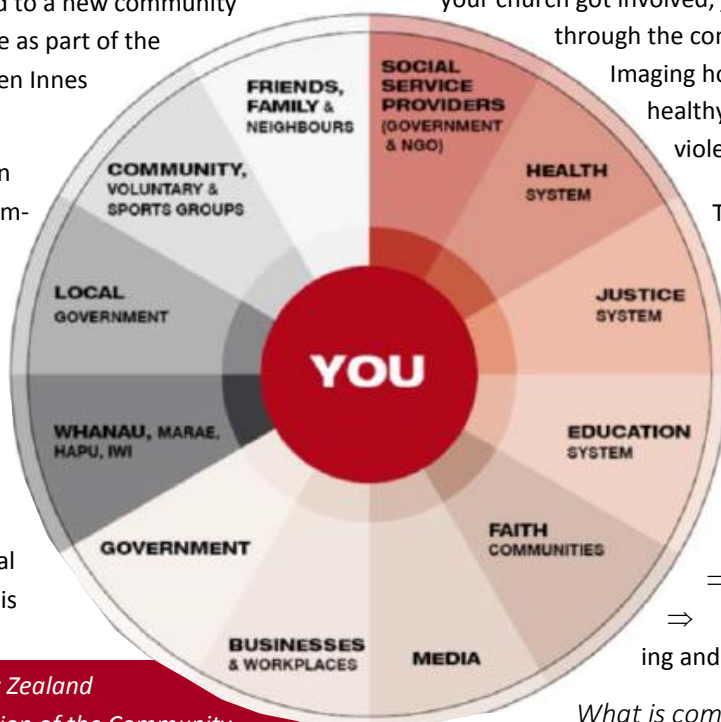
d to a new community
e as part of the
en Innes

n
m-

al
is

Zealand
ion of the Community

your church got involved,
through the co
Imaging ho
healthy
viole
T

⇒
⇒
ing and

What is com

FRIENDS, FAMILY & NEIGHBOURS

SOCIAL SERVICE PROVIDERS (GOVERNMENT & NGO)

COMMUNITY, VOLUNTARY & SPORTS GROUPS

HEALTH SYSTEM

LOCAL GOVERNMENT

JUSTICE SYSTEM

YOU

WHANAU, MARAE, HAPU, IWI

EDUCATION SYSTEM

FAITH COMMUNITIES

GOVERNMENT

BUSINESSES & WORKPLACES

MEDIA